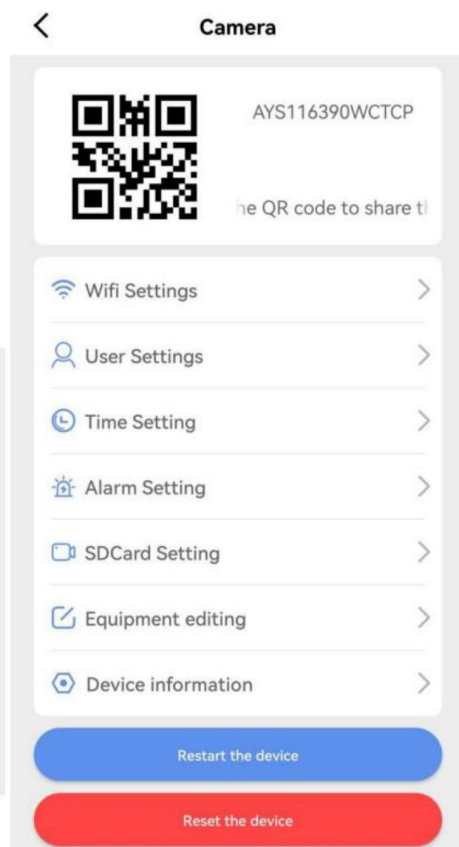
<

Camera

AYS116390WCTCP

he QR code to share t

Wifi Settings >

User Settings >

Time Setting >

Alarm Setting >

SDCard Setting >

Equipment editing >

Device information >

Restart the device

Reset the device